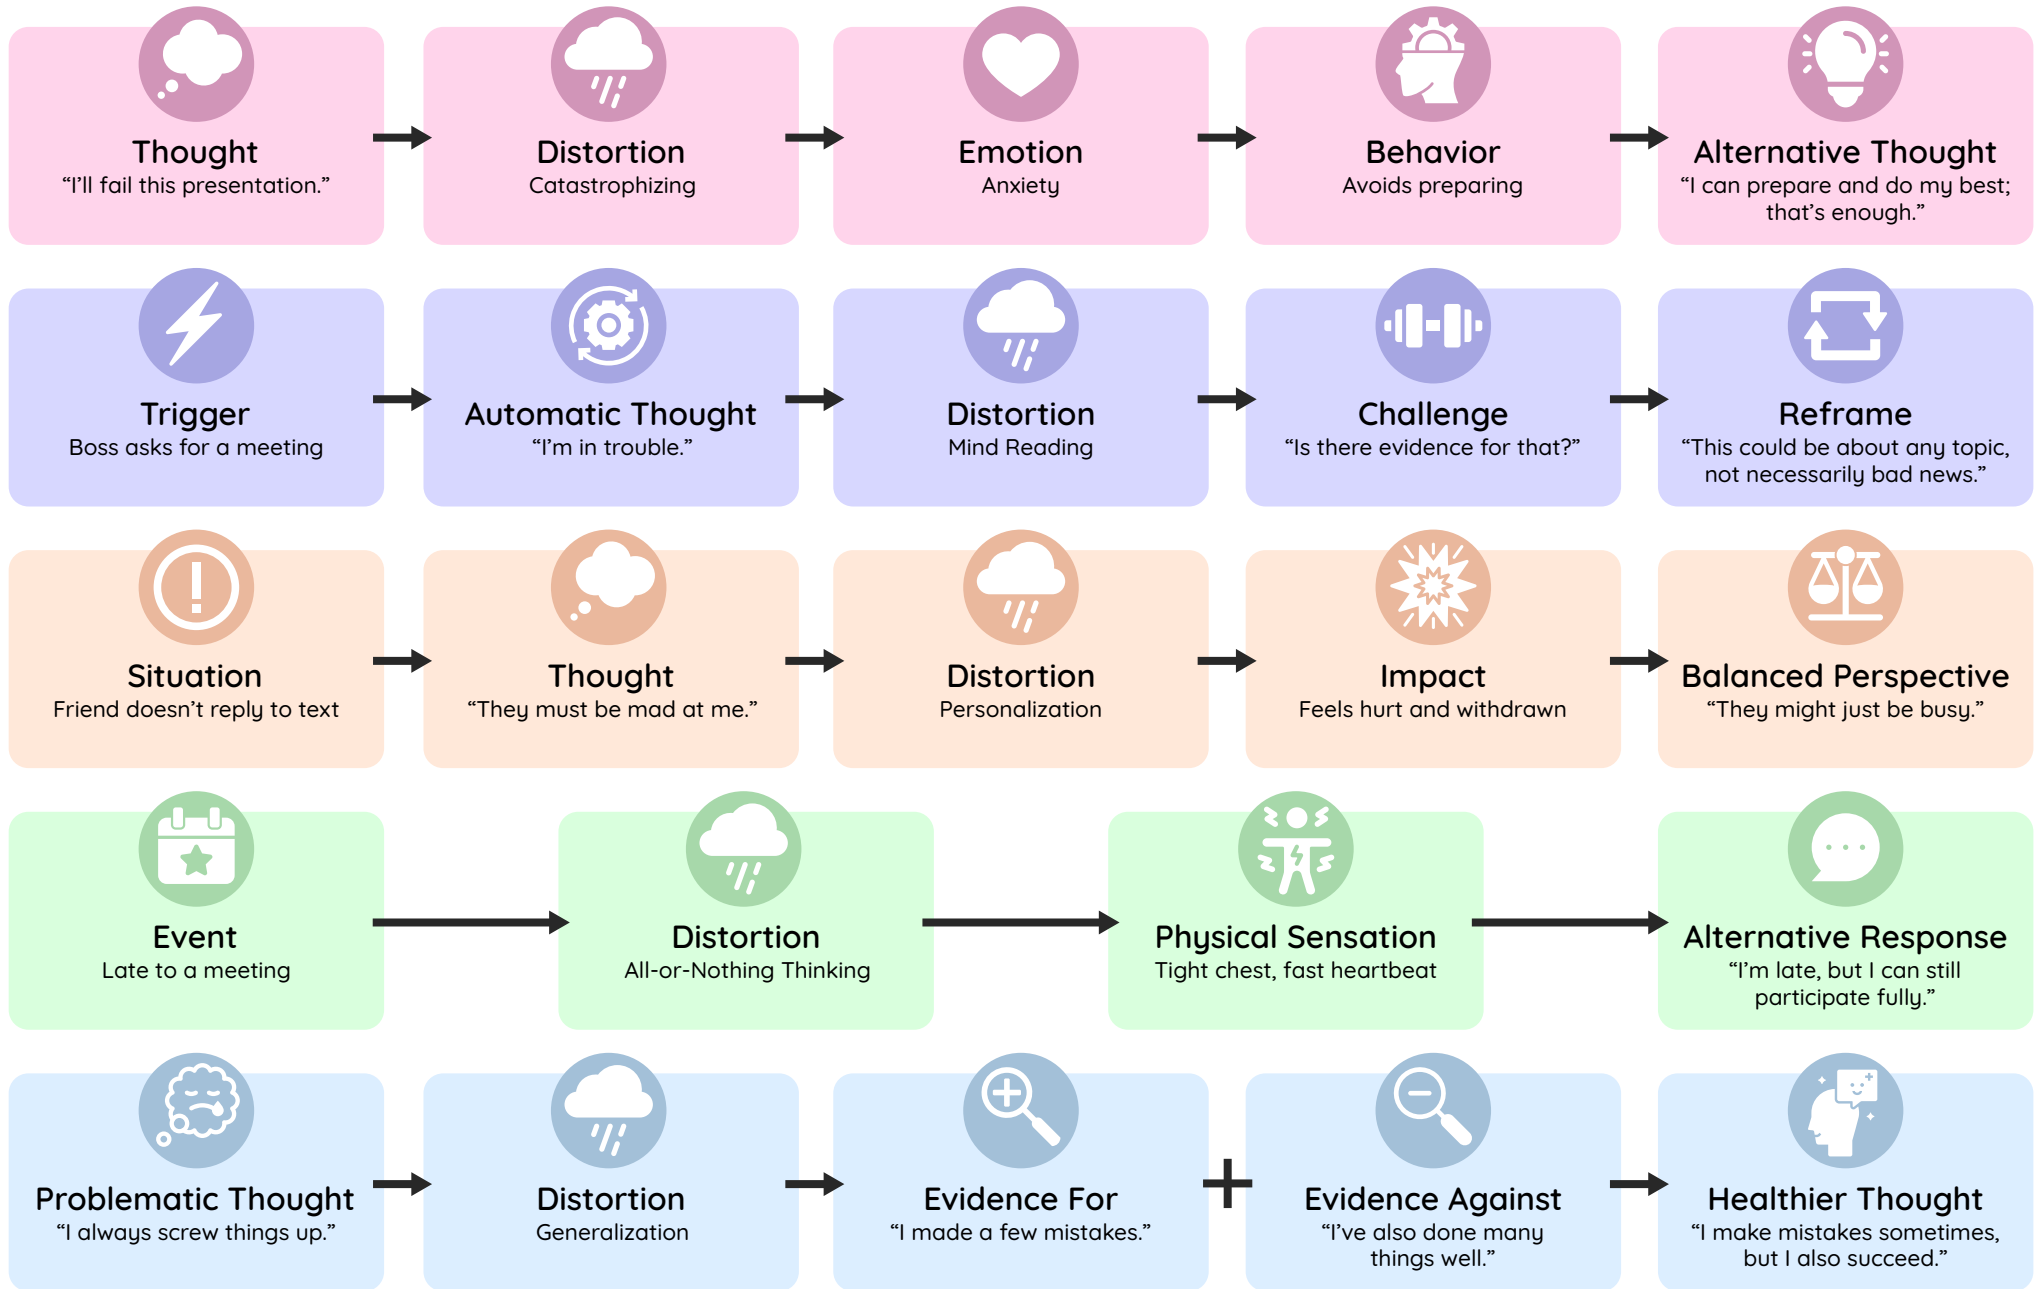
Thought
“I’ll fail this presentation.”

Distortion
Catastrophizing

Emotion
Anxiety

Behavior
Avoids preparing

Alternative Thought
“I can prepare and do my best; that’s enough.”

Trigger
Boss asks for a meeting

Automatic Thought
“I’m in trouble.”

Distortion
Mind Reading

Challenge
“Is there evidence for that?”

Reframe
“This could be about any topic, not necessarily bad news.”

Situation
Friend doesn’t reply to text

Thought
“They must be mad at me.”

Distortion
Personalization

Impact
Feels hurt and withdrawn

Balanced Perspective
“They might just be busy.”

Event
Late to a meeting

Distortion
All-or-Nothing Thinking

Physical Sensation
Tight chest, fast heartbeat

Alternative Response
“I’m late, but I can still participate fully.”

Problematic Thought
“I always screw things up.”

Distortion
Generalization

Evidence For
“I made a few mistakes.”

+

Evidence Against
“I’ve also done many things well.”

Healthier Thought
“I make mistakes sometimes, but I also succeed.”